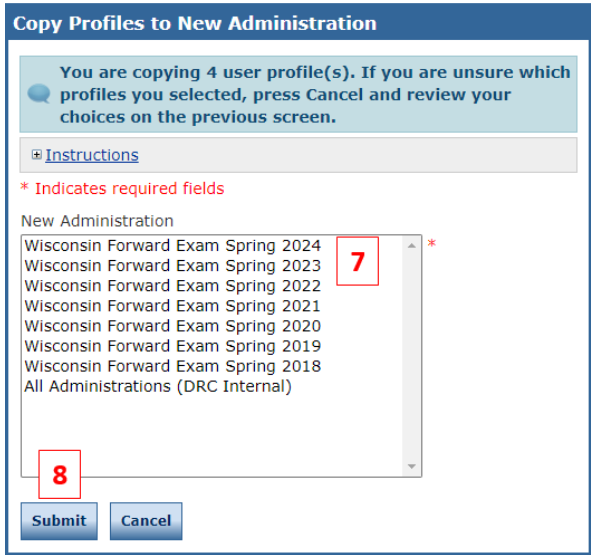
Copy Profiles to New Administration

You are copying 4 user profile(s). If you are unsure which profiles you selected, press Cancel and review your choices on the previous screen.

⊞ Instructions

* Indicates required fields

New Administration

Wisconsin Forward Exam Spring 2024
Wisconsin Forward Exam Spring 2023
Wisconsin Forward Exam Spring 2022
Wisconsin Forward Exam Spring 2021
Wisconsin Forward Exam Spring 2020
Wisconsin Forward Exam Spring 2019
Wisconsin Forward Exam Spring 2018
All Administrations (DRC Internal)

7

*

8

Submit

Cancel